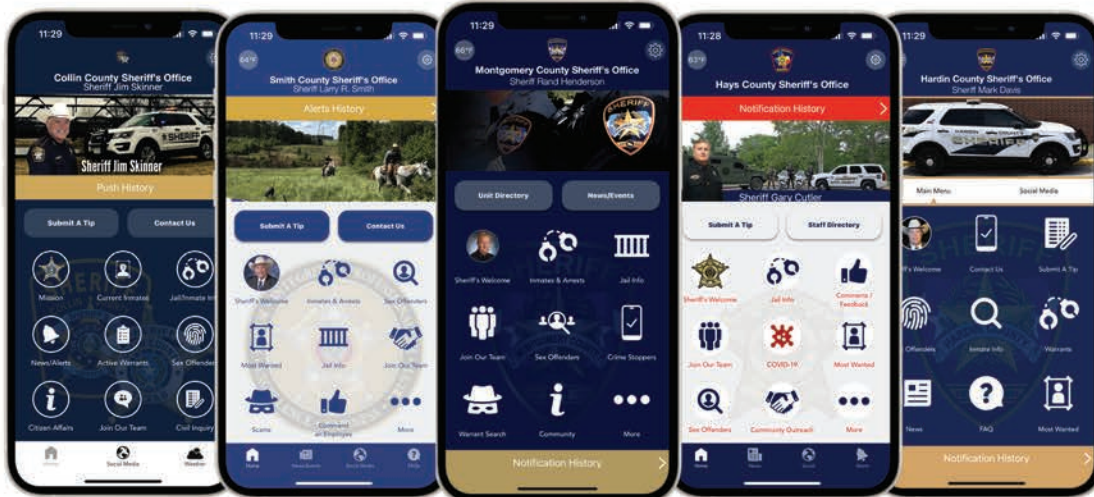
11:29
Collin County Sheriff's Office
Sheriff Jim Skinner
SHERIFF
Sheriff Jim Skinner
Push History
Submit A Tip
Contact Us
Mission
Current Inmates
Jail/Inmate Inf
News/Alerts
Active Warrants
Sex Offender
Citizen Affairs
Join Our Team
Civil Inquiry
Home
Social Media
Weather

11:29
64°F
Smith County Sheriff's Office
Sheriff Larry R. Smith
Alerts History
Submit A Tip
Contact Us
Sheriff's Welcome
Inmates & Arrests
Sex Offenders
Most Wanted
Jail Info
Join Our Team
Scams
Commend an Employee
More
Home
News/Events
Social Media
Help

11:29
66°F
Montgomery County Sheriff's Office
Sheriff Rand Henderson
SHERIFF
Unit Directory
News/Events
Sheriff's Welcome
Inmates & Arrests
Jail Info
Join Our Team
Sex Offenders
Crime Stoppers
Warrant Search
Community
More
Notification History

11:28
63°F
Hays County Sheriff's Office
Notification History
Sheriff Gary Cutler
Submit A Tip
Staff Directory
Sheriff's Welcome
Jail Info
Comments / Feedback
Join Our Team
COVID-19
Most Wanted
Sex Offenders
Community Outreach
More
Home
News
Social
Alerts

11:29
Hardin County Sheriff's Office
Sheriff Mark Davis
SHERIFF
Main Menu
Social Media
f's Welcome
Contact Us
Submit A Tip
Offenders
Inmate Info
Warrants
News
FAQ
Most Wanted
Notification History